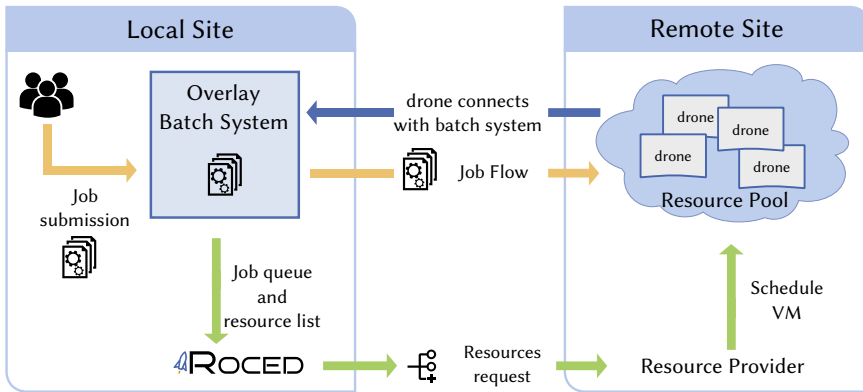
Local Site

Remote Site

Overlay Batch System

drone connects with batch system

drone

drone

drone

drone

Job Flow

Resource Pool

Job submission

Job queue and resource list

Schedule VM

ROCED

Resources request

Resource Provider